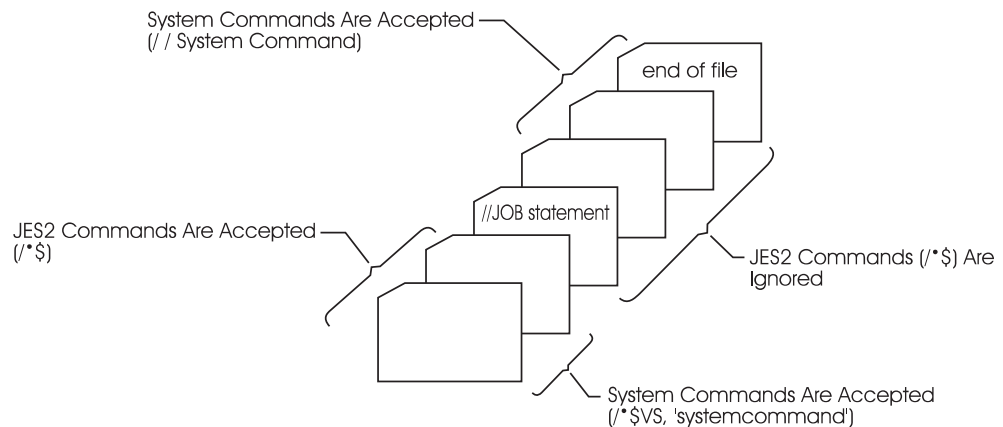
System Commands Are Accepted
(/ / System Command)

end of file

JES2 Commands Are Accepted
(/*$)

//JOB statement

JES2 Commands (/*$) Are Ignored

System Commands Are Accepted
(/*$VS, 'systemcommand')